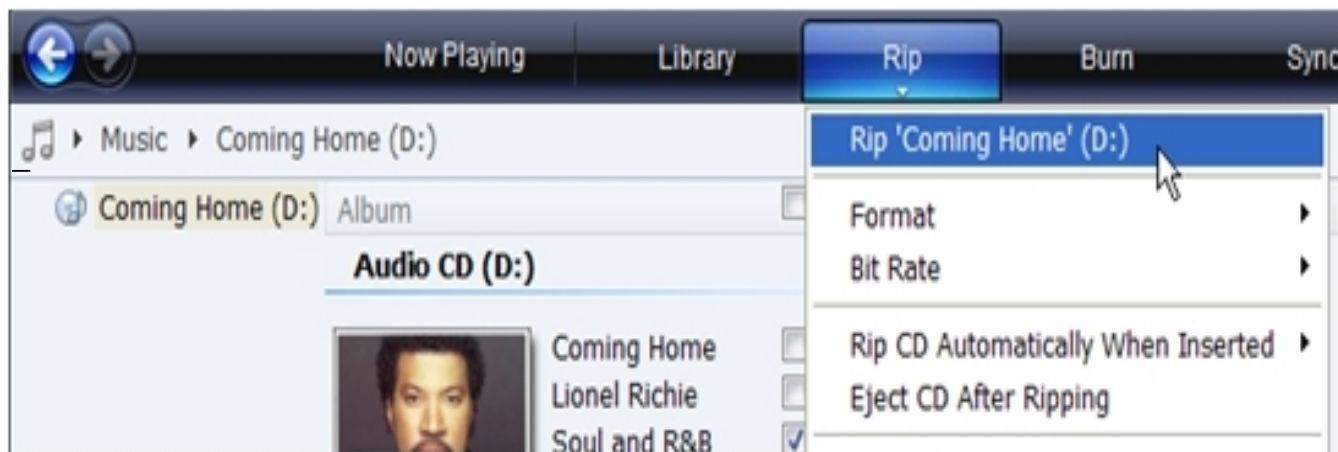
Now Playing
Library
Rip
Burn
Sync

Music ▸ Coming Home (D:)

Coming Home (D:) Album

Audio CD (D:)

Coming Home
Lionel Richie
Soul and R&B

Rip 'Coming Home' (D:)
Format
Bit Rate
Rip CD Automatically When Inserted
Eject CD After Ripping